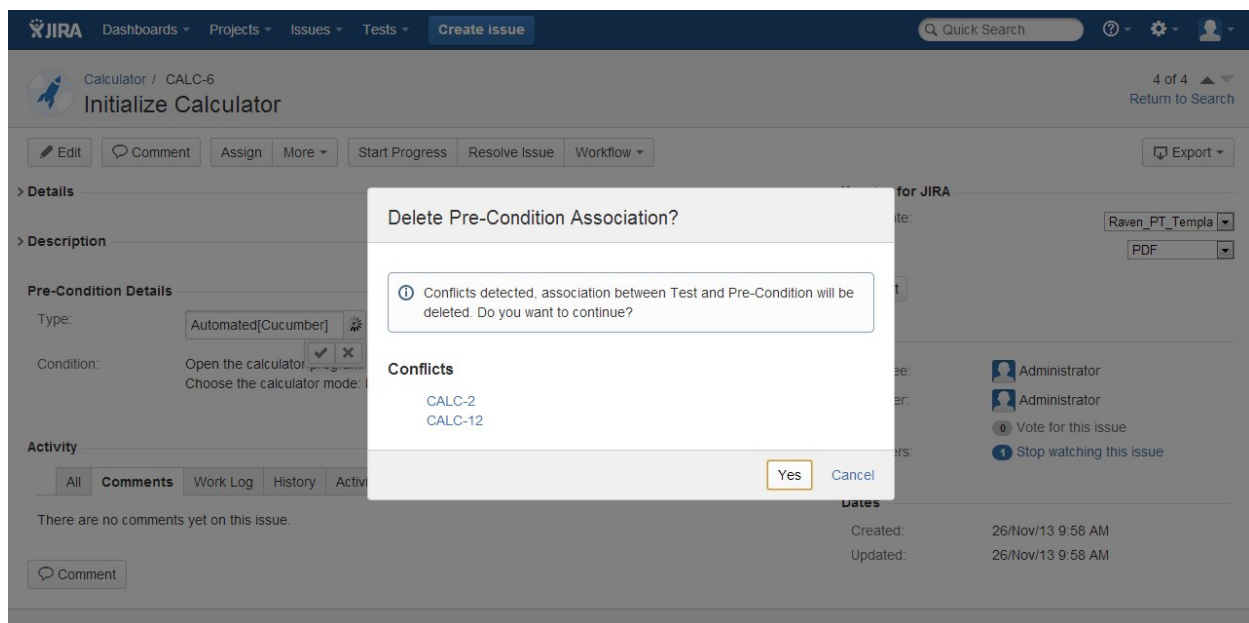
JIRA Dashboards Projects Issues Tests Create issue

Quick Search

Calculator / CALC-6
Initialize Calculator

4 of 4
Return to Search

Edit Comment Assign More Start Progress Resolve Issue Workflow

Export

> Details

> Description

Pre-Condition Details
Type: Automated[Cucumber]
Condition: Open the calculator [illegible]
Choose the calculator mode: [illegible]

Activity
All Comments Work Log History Activi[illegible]
There are no comments yet on this issue.

Comment

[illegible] for JIRA
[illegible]te:
Raven_PT_Templa
PDF

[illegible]ee: Administrator
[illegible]er: Administrator
0 Vote for this issue
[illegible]ers: 1 Stop watching this issue

Dates
Created: 26/Nov/13 9:58 AM
Updated: 26/Nov/13 9:58 AM

Delete Pre-Condition Association?

Conflicts detected, association between Test and Pre-Condition will be deleted. Do you want to continue?

Conflicts
CALC-2
CALC-12

Yes Cancel